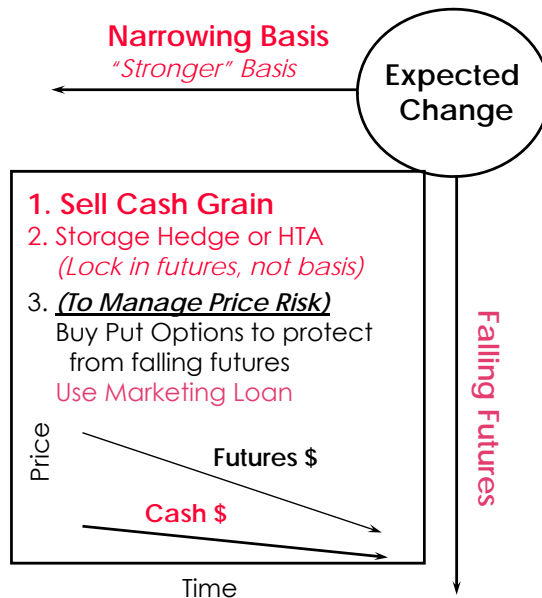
Narrowing Basis
"Stronger" Basis

Expected Change

1. Sell Cash Grain
2. Storage Hedge or HTA
(Lock in futures, not basis)
3. (To Manage Price Risk)
Buy Put Options to protect from falling futures
Use Marketing Loan

Price
Futures $
Cash $
Time

Falling Futures